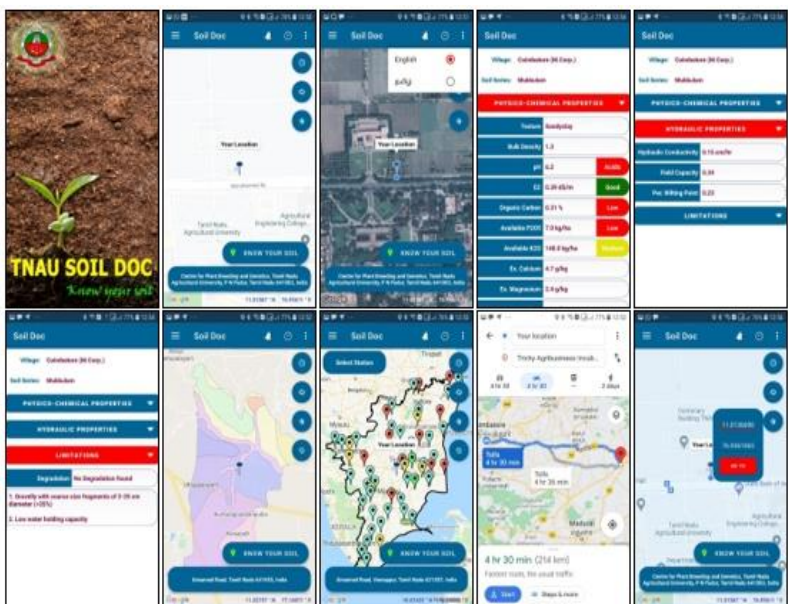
TNAU SOIL DOC
Know your soil

Soil Doc
Your Location
Tamil Nadu Agricultural University
Agricultural Engineering College
KNOW YOUR SOIL
Centre for Plant Breeding and Genetics, Tamil Nadu Agricultural University, P N Pudur, Tamil Nadu 641003, India

Soil Doc
English
தமிழ்
Your Location

Soil Doc
Village: Coimbatore (M Corp.)
Soil Series: Mukkudam
PHYSICO-CHEMICAL PROPERTIES
Texture | Sandyclay
Bulk Density | 1.3
pH | 6.2 | Acidic
EC | 0.29 dS/m | Good
Organic Carbon | 0.51 % | Low
Available P2O5 | 7.0 kg/ha | Low
Available K2O | 148.0 kg/ha | Medium
Ex. Calcium | 4.7 g/kg
Ex. Magnesium | 2.6 g/kg

Soil Doc
Village: Coimbatore (M Corp.)
Soil Series: Mukkudam
PHYSICO-CHEMICAL PROPERTIES
HYDRAULIC PROPERTIES
Hydraulic Conductivity | 0.15 cm/hr
Field Capacity | 0.34
Per. Wilting Point | 0.23
LIMITATIONS

Soil Doc
Village: Coimbatore (M Corp.)
Soil Series: Mukkudam
PHYSICO-CHEMICAL PROPERTIES
HYDRAULIC PROPERTIES
LIMITATIONS
Degradation | No Degradation Found
1. Gravelly with coarse size fragments of 2-35 cm diameter (>35%)
2. Low water holding capacity

Soil Doc
KNOW YOUR SOIL
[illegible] Road, Tamil Nadu 641003, India

Soil Doc
Select Station
Your Location
KNOW YOUR SOIL
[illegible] Road, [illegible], Tamil Nadu 641003, India

Your location
Trichy Agribusiness Incub...
4 hr 30 min
Tolls
4 hr 35 min
4 hr 30 min (216 km)
Fastest route, the usual traffic
Start
Steps & more

Soil Doc
Your Location
Tamil Nadu Agricultural University
Agricultural Engineering College
KNOW YOUR SOIL
Centre for Plant Breeding and Genetics, Tamil Nadu Agricultural University, P N Pudur, Tamil Nadu 641003, India